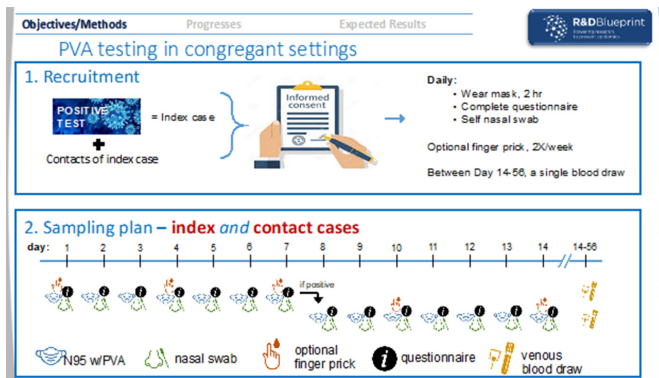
Objectives/Methods Progresses Expected Results

R&D Blueprint

PVA testing in congregant settings

1. Recruitment

POSITIVE TEST = Index case

Contacts of index case

Informed consent

Daily:
• Wear mask, 2 hr
• Complete questionnaire
• Self nasal swab

Optional finger prick, 2X/week

Between Day 14-56, a single blood draw

2. Sampling plan – index and contact cases

day: 1 2 3 4 5 6 7 8 9 10 11 12 13 14 14-56

if positive

N95 w/PVA nasal swab optional finger prick questionnaire venous blood draw